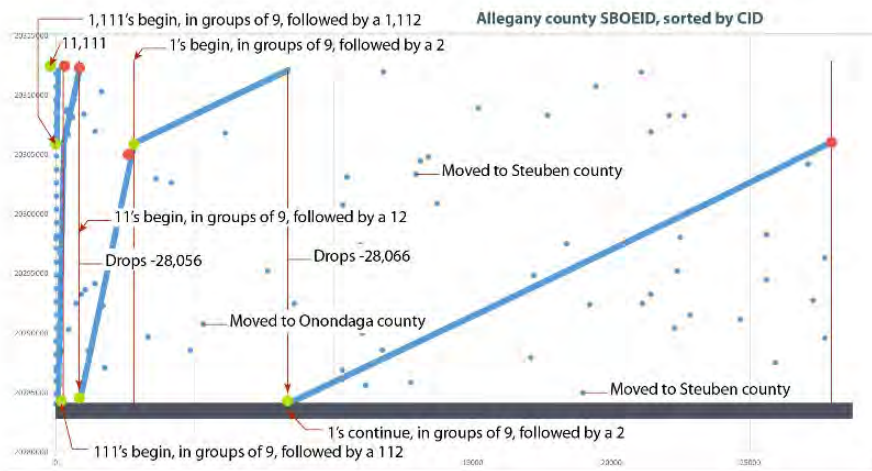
Allegany county SBOEID, sorted by CID

1,111's begin, in groups of 9, followed by a 1,112

11,111

1's begin, in groups of 9, followed by a 2

Moved to Steuben county

11's begin, in groups of 9, followed by a 12

Drops -28,056

Drops -28,066

Moved to Onondaga county

Moved to Steuben county

111's begin, in groups of 9, followed by a 112

1's continue, in groups of 9, followed by a 2